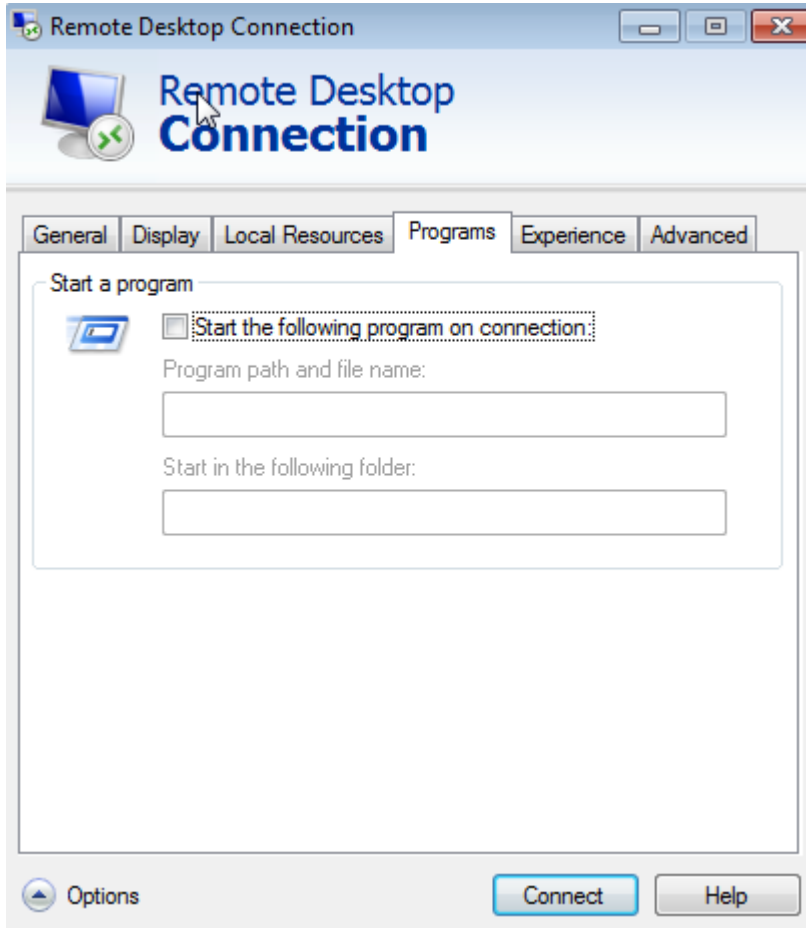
Remote Desktop Connection

Remote Desktop
Connection

General | Display | Local Resources | Programs | Experience | Advanced

Start a program

Start the following program on connection:

Program path and file name:

Start in the following folder:

Options

Connect

Help